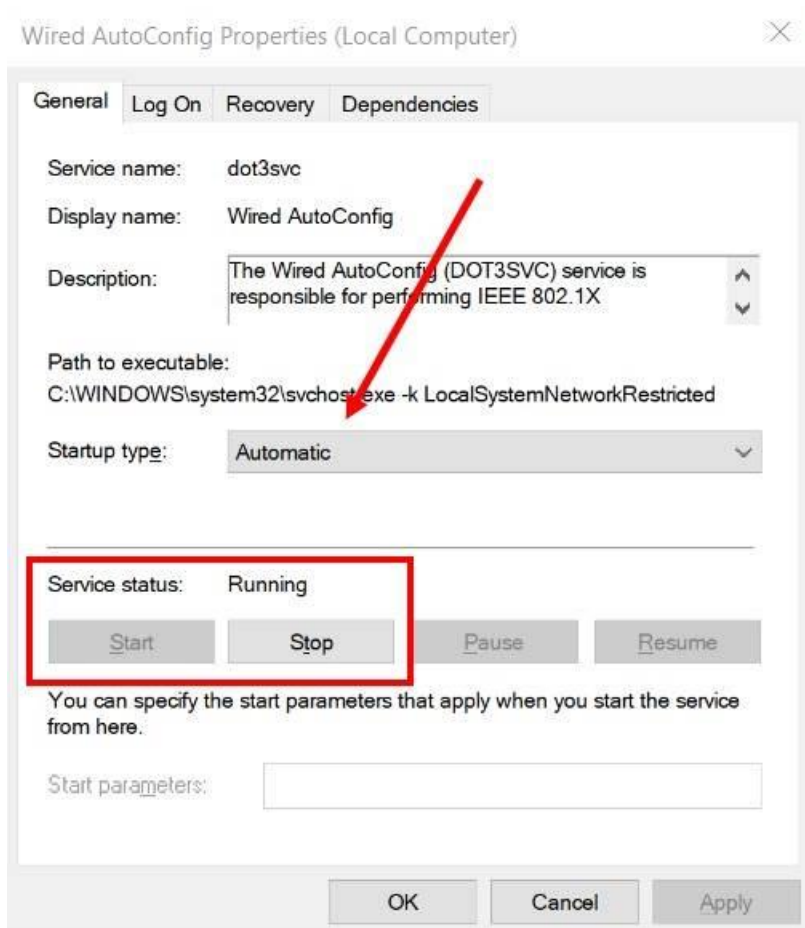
Wired AutoConfig Properties (Local Computer)

General Log On Recovery Dependencies

Service name: dot3svc

Display name: Wired AutoConfig

Description: The Wired AutoConfig (DOT3SVC) service is responsible for performing IEEE 802.1X

Path to executable:
C:\WINDOWS\system32\svchost.exe -k LocalSystemNetworkRestricted

Startup type: Automatic

Service status: Running

Start Stop Pause Resume

You can specify the start parameters that apply when you start the service from here.

Start parameters:

OK Cancel Apply